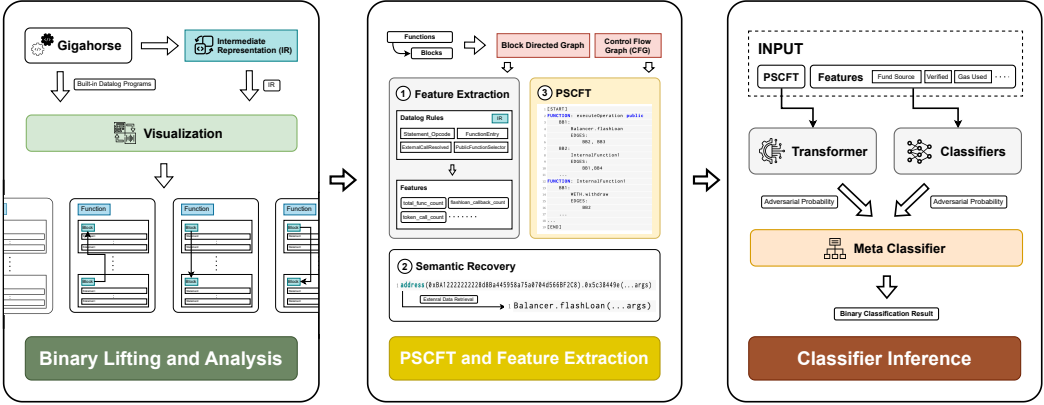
Gigahorse

Intermediate Representation (IR)

Built-in Datalog Programs

IR

Visualization

Function

Function

Function

Block

Block

Block

Block

Block

Binary Lifting and Analysis

Functions

Blocks

Block Directed Graph

Control Flow Graph (CFG)

1 Feature Extraction

Datalog Rules

IR

Statement_Opcode

FunctionEntry

ExternalCallResolved

PublicFunctionSelector

Features

total_func_count

flashloan_callback_count

token_call_count

3 PSCFT

[START]
FUNCTION: executeOperation public
B01:
Balancer.flashLoan
EDGES:
B02, B03
B02:
InternalFunction1
EDGES:
B01,B04
FUNCTION: InternalFunction1
B01:
WETH.withdraw
EDGES:
B02
...
[END]

2 Semantic Recovery

address(0xBA12222222228d8Ba445958a75a0704d566BF2C8).0x5c38449e(...args)

External Data Retrieval

Balancer.flashLoan(...args)

PSCFT and Feature Extraction

INPUT

PSCFT

Features

Fund Source

Verified

Gas Used

Transformer

Classifiers

Adversarial Probability

Adversarial Probability

Meta Classifier

Binary Classification Result

Classifier Inference